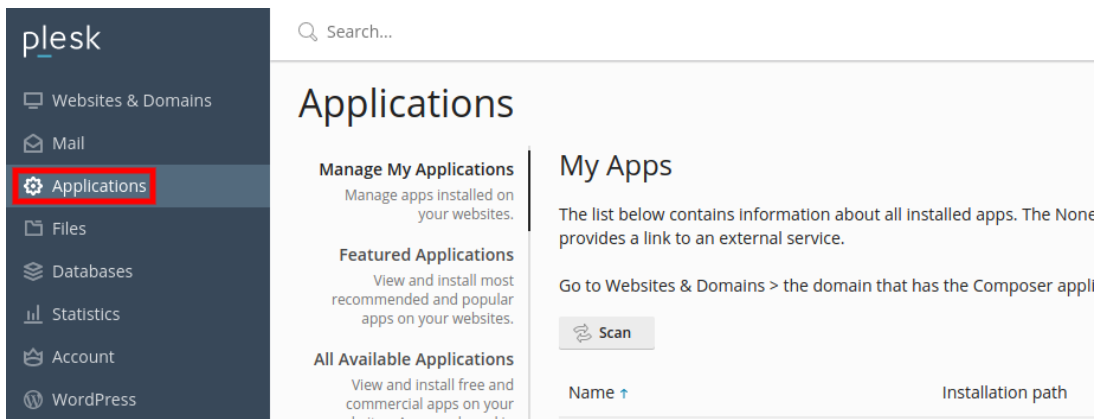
plesk

Websites & Domains
Mail
Applications
Files
Databases
Statistics
Account
WordPress

Search...

Applications

Manage My Applications
Manage apps installed on your websites.

Featured Applications
View and install most recommended and popular apps on your websites.

All Available Applications
View and install free and commercial apps on your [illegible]

My Apps

The list below contains information about all installed apps. The None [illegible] provides a link to an external service.

Go to Websites & Domains > the domain that has the Composer appl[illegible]

Scan

| Name ↑ | Installation path |
|---|---|